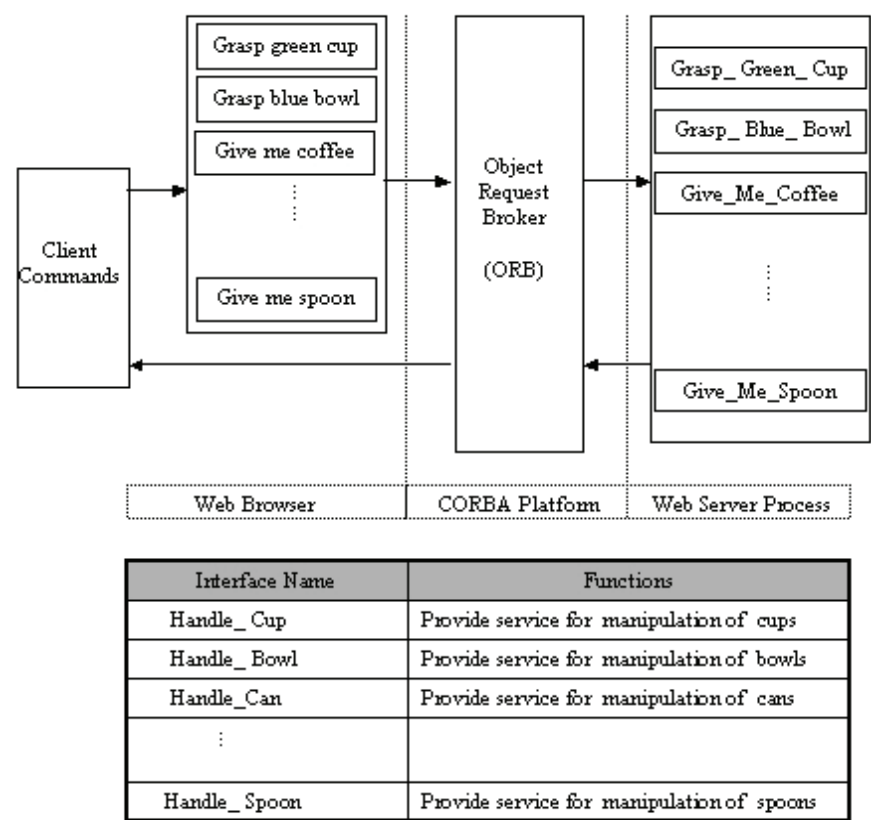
Client Commands

Grasp green cup

Grasp blue bowl

Give me coffee

⋮

Give me spoon

Object Request Broker

(ORB)

Grasp_ Green_ Cup

Grasp_ Blue_ Bowl

Give_Me_Coffee

⋮

Give_Me_Spoon

Web Browser

CORBA Platform

Web Server Process

| Interface Name | Functions |
|---|---|
| Handle_ Cup | Provide service for manipulation of cups |
| Handle_ Bowl | Provide service for manipulation of bowls |
| Handle_Can | Provide service for manipulation of cans |
| ⋮ | |
| Handle_ Spoon | Provide service for manipulation of spoons |